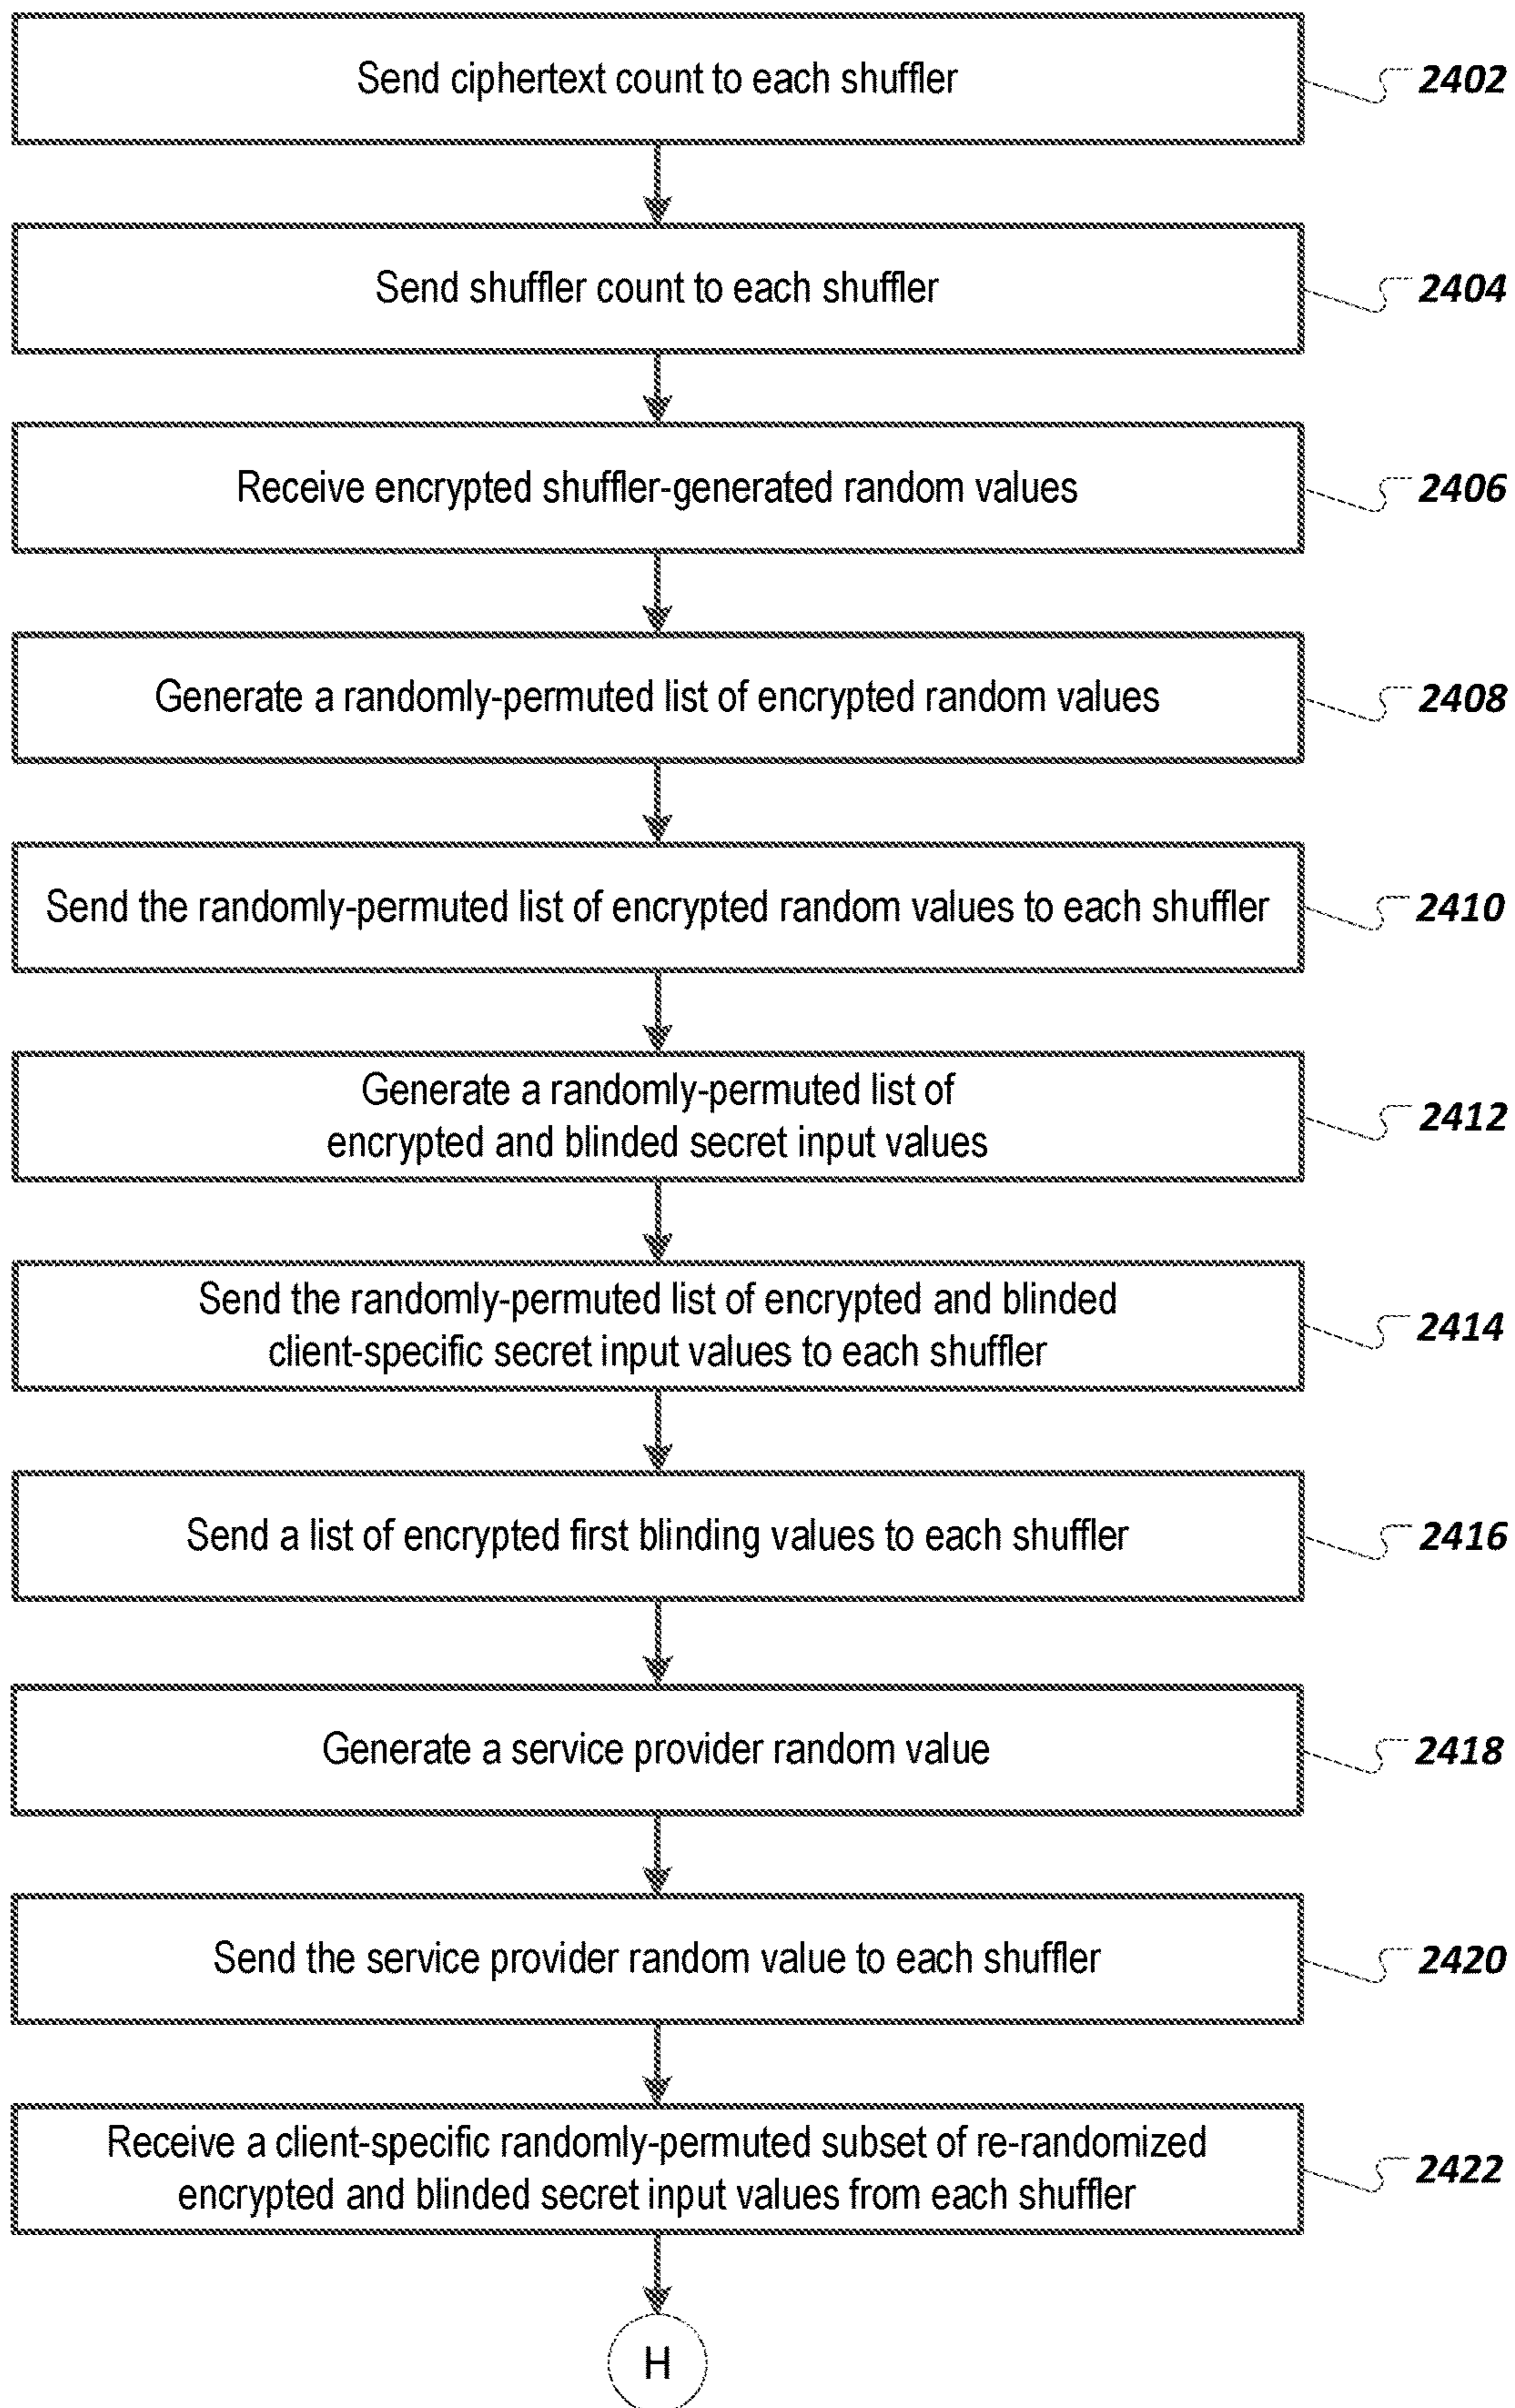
Send ciphertext count to each shuffler

2402

Send shuffler count to each shuffler

2404

Receive encrypted shuffler-generated random values

2406

Generate a randomly-permuted list of encrypted random values

2408

Send the randomly-permuted list of encrypted random values to each shuffler

2410

Generate a randomly-permuted list of encrypted and blinded secret input values

2412

Send the randomly-permuted list of encrypted and blinded client-specific secret input values to each shuffler

2414

Send a list of encrypted first blinding values to each shuffler

2416

Generate a service provider random value

2418

Send the service provider random value to each shuffler

2420

Receive a client-specific randomly-permuted subset of re-randomized encrypted and blinded secret input values from each shuffler

2422

H